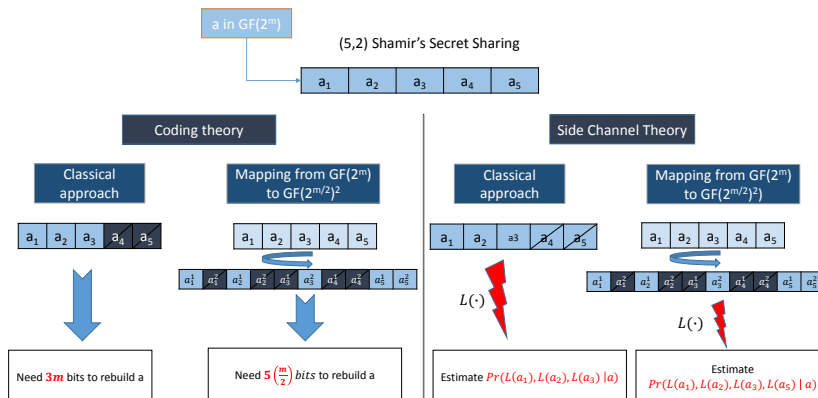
a in GF($2^m$)

(5,2) Shamir's Secret Sharing

| $a_1$ | $a_2$ | $a_3$ | $a_4$ | $a_5$ |
|---|---|---|---|---|

Coding theory

Side Channel Theory

Classical approach

Mapping from GF($2^m$) to GF($2^{m/2}$)$^2$

| $a_1$ | $a_2$ | $a_3$ | $a_4$ | $a_5$ |
|---|---|---|---|---|

| $a_1$ | $a_2$ | $a_3$ | $a_4$ | $a_5$ |
|---|---|---|---|---|

| $a_1^1$ | $a_1^2$ | $a_2^1$ | $a_2^2$ | $a_3^1$ | $a_3^2$ | $a_4^1$ | $a_4^2$ | $a_5^1$ | $a_5^2$ |
|---|---|---|---|---|---|---|---|---|---|

Need $\mathbf{3m}$ bits to rebuild a

Need $\mathbf{5}\left(\frac{m}{2}\right)$ $bits$ to rebuild a

Classical approach

Mapping from GF($2^m$) to GF($2^{m/2}$)$^2$)

| $a_1$ | $a_2$ | a3 | $a_4$ | $a_5$ |
|---|---|---|---|---|

| $a_1$ | $a_2$ | $a_3$ | $a_4$ | $a_5$ |
|---|---|---|---|---|

| $a_1^1$ | $a_1^2$ | $a_2^1$ | $a_2^2$ | $a_3^1$ | $a_3^2$ | $a_4^1$ | $a_4^2$ | $a_5^1$ | $a_5^2$ |
|---|---|---|---|---|---|---|---|---|---|

$L(\cdot)$

$L(\cdot)$

Estimate $Pr(L(a_1), L(a_2), L(a_3) \mid a)$

Estimate $Pr(L(a_1), L(a_2), L(a_3), L(a_5) \mid a)$